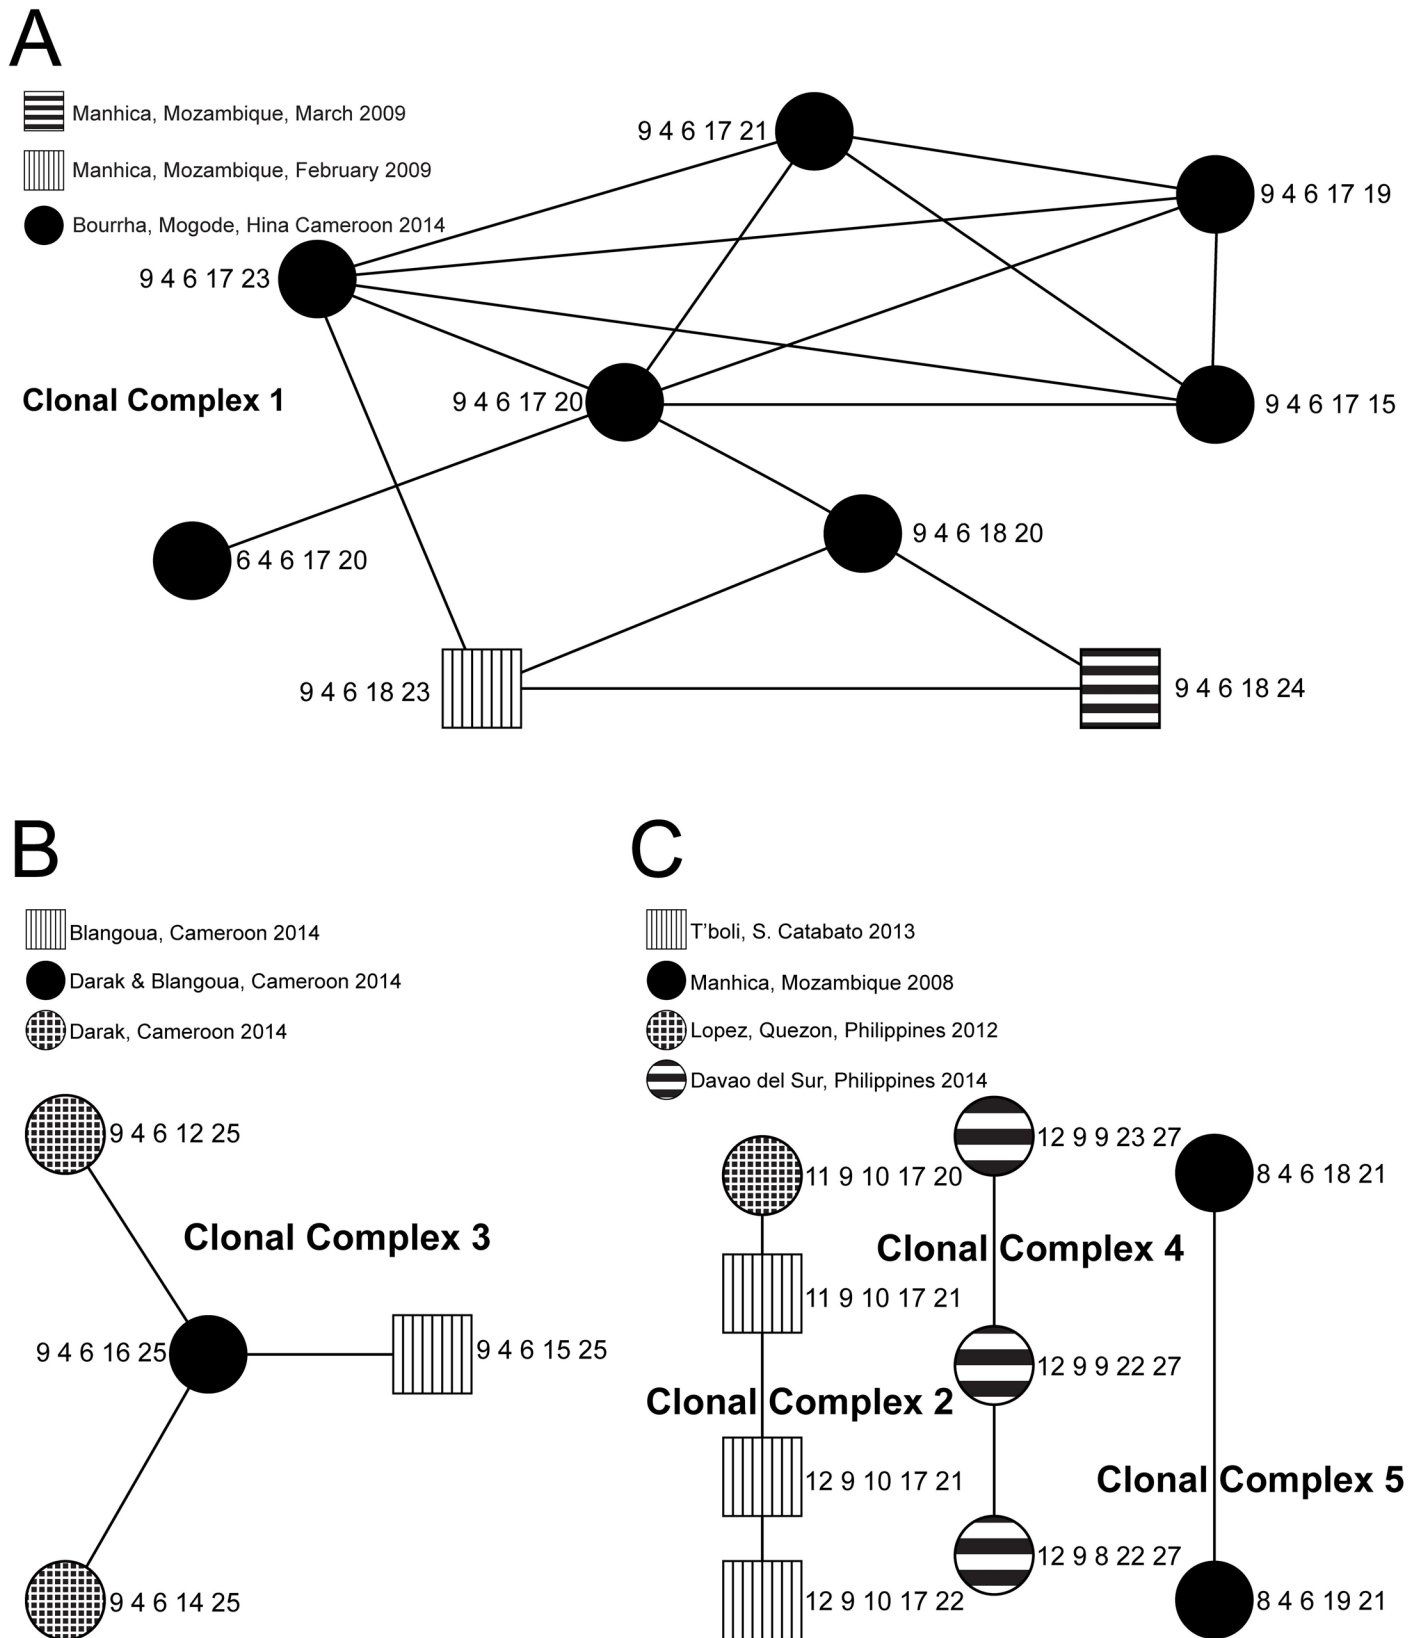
A

Manhica, Mozambique, March 2009

Manhica, Mozambique, February 2009

Bourrha, Mogode, Hina Cameroon 2014

9 4 6 17 21

9 4 6 17 19

9 4 6 17 23

Clonal Complex 1

9 4 6 17 20

9 4 6 17 15

6 4 6 17 20

9 4 6 18 20

9 4 6 18 23

9 4 6 18 24

B

Blangoua, Cameroon 2014

Darak & Blangoua, Cameroon 2014

Darak, Cameroon 2014

9 4 6 12 25

Clonal Complex 3

9 4 6 16 25

9 4 6 15 25

9 4 6 14 25

C

T'boli, S. Catabato 2013

Manhica, Mozambique 2008

Lopez, Quezon, Philippines 2012

Davao del Sur, Philippines 2014

12 9 9 23 27

11 9 10 17 20

8 4 6 18 21

Clonal Complex 4

11 9 10 17 21

12 9 9 22 27

Clonal Complex 2

12 9 10 17 21

Clonal Complex 5

12 9 8 22 27

12 9 10 17 22

8 4 6 19 21